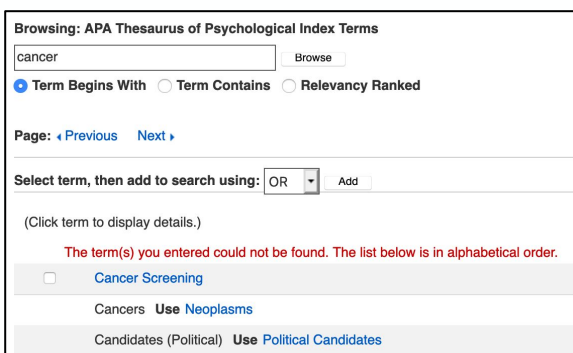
Browsing: APA Thesaurus of Psychological Index Terms

cancer

Browse

Term Begins With Term Contains Relevancy Ranked

Page: ◂ Previous Next ▸

Select term, then add to search using: OR Add

(Click term to display details.)

The term(s) you entered could not be found. The list below is in alphabetical order.

Cancer Screening

Cancers **Use** Neoplasms

Candidates (Political) **Use** Political Candidates